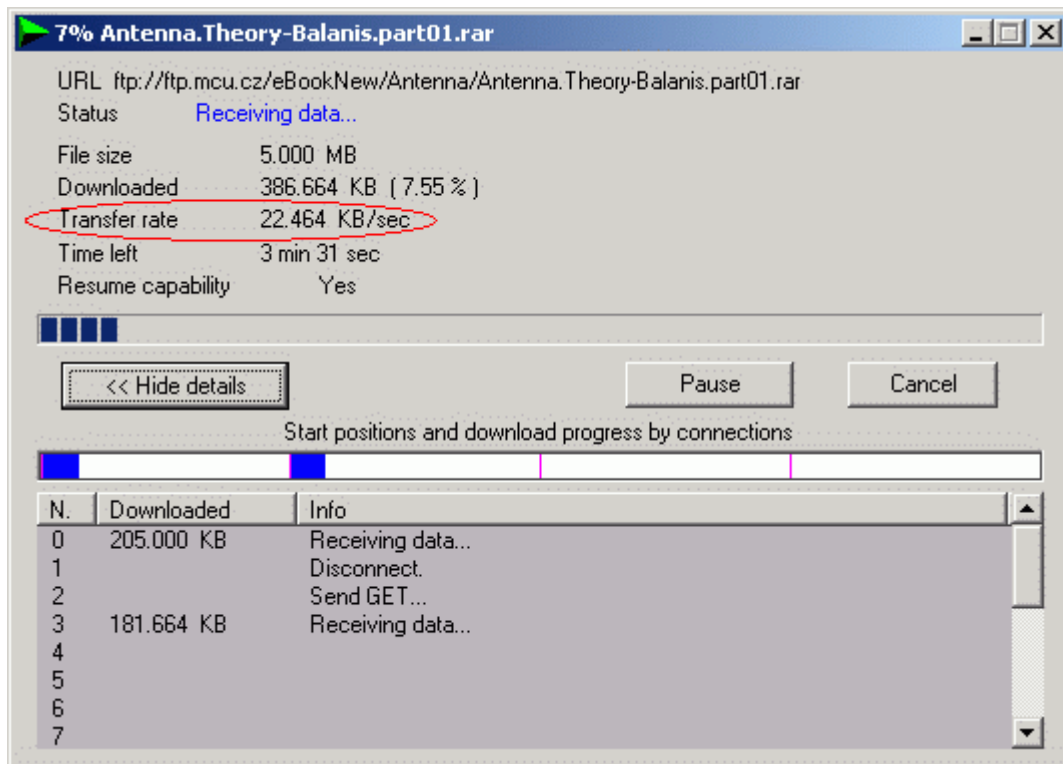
7% Antenna.Theory-Balanis.part01.rar

URL ftp://ftp.mcu.cz/eBookNew/Antenna/Antenna.Theory-Balanis.part01.rar
Status Receiving data...

File size 5.000 MB
Downloaded 386.664 KB ( 7.55 % )
Transfer rate 22.464 KB/sec
Time left 3 min 31 sec
Resume capability Yes

<< Hide details
Pause
Cancel

Start positions and download progress by connections

| N. | Downloaded | Info |
|---|---|---|
| 0 | 205.000 KB | Receiving data... |
| 1 | | Disconnect. |
| 2 | | Send GET... |
| 3 | 181.664 KB | Receiving data... |
| 4 | | |
| 5 | | |
| 6 | | |
| 7 | | |